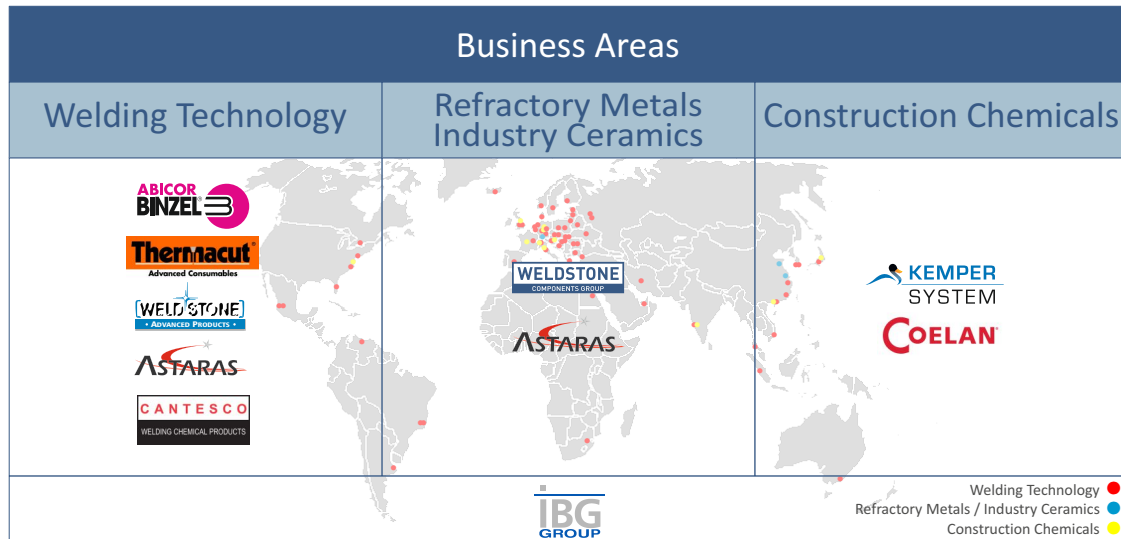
Business Areas

Welding Technology

Refractory Metals
Industry Ceramics

Construction Chemicals

ABICOR
BINZEL

Thermacut
Advanced Consumables

WELDSTONE
• ADVANCED PRODUCTS •

ASTARAS

CANTESCO
WELDING CHEMICAL PRODUCTS

WELDSTONE
COMPONENTS GROUP

ASTARAS

KEMPER
SYSTEM

COELAN

IBG
GROUP

Welding Technology
Refractory Metals / Industry Ceramics
Construction Chemicals